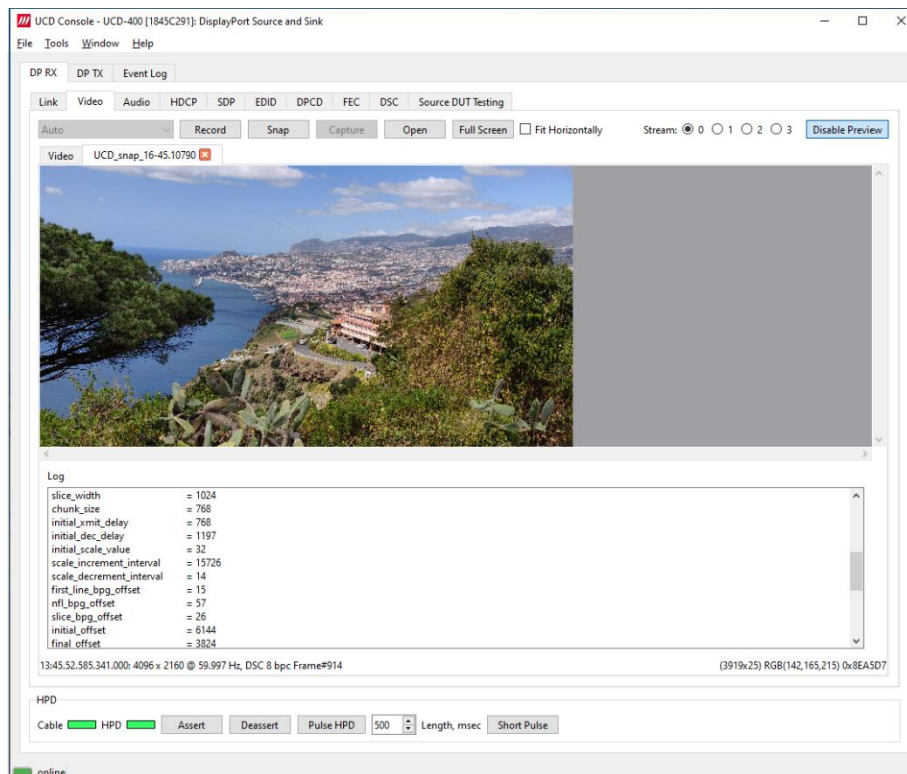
UCD Console - UCD-400 [1845C291]: DisplayPort Source and Sink

File Tools Window Help

DP RX DP TX Event Log

Link Video Audio HDCP SDP EDID DPCD FEC DSC Source DUT Testing

Auto Record Snap Capture Open Full Screen Fit Horizontally Stream: 0 1 2 3 Disable Preview

Video UCD_snap_16-45.10790

Log

| | |
|---|---|
| slice_width | = 1024 |
| chunk_size | = 768 |
| initial_xmit_delay | = 768 |
| initial_dec_delay | = 1197 |
| initial_scale_value | = 32 |
| scale_increment_interval | = 15726 |
| scale_decrement_interval | = 14 |
| first_line_bpg_offset | = 15 |
| nfl_bpg_offset | = 57 |
| slice_bpg_offset | = 26 |
| initial_offset | = 6144 |
| final_offset | = 3824 |

13:45.52.585.341.000: 4096 x 2160 @ 59.997 Hz, DSC 8 bpc Frame#914

(3919x25) RGB(142,165,215) 0x8EA5D7

HPD

Cable HPD Assert Deassert Pulse HPD 500 Length, msec Short Pulse

online